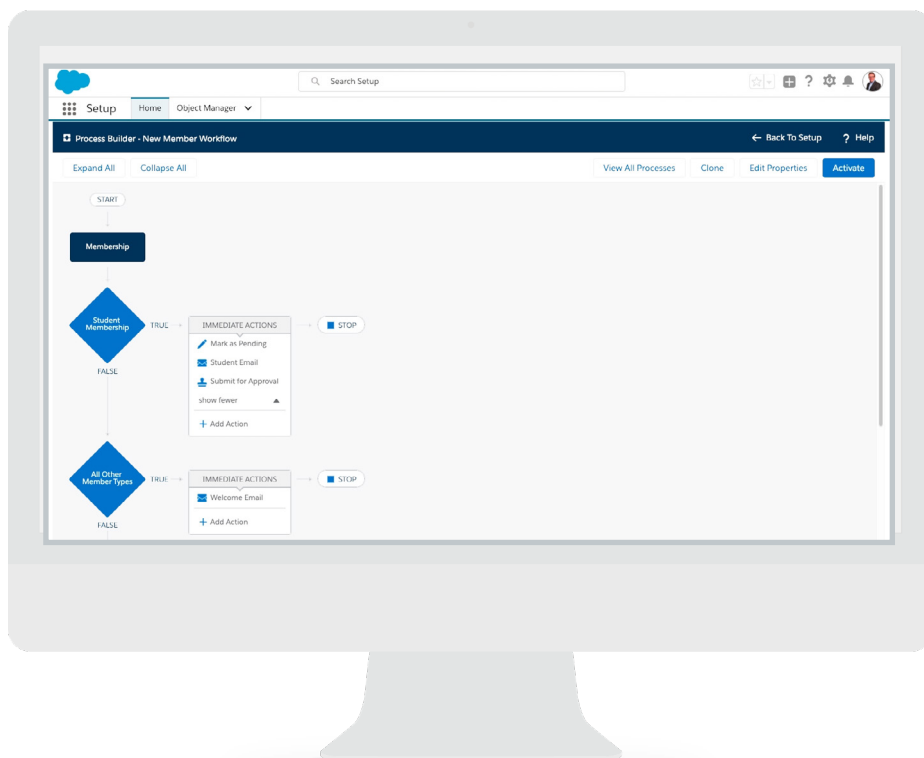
Search Setup

Setup Home Object Manager

Process Builder - New Member Workflow

← Back To Setup ? Help

Expand All Collapse All

View All Processes Clone Edit Properties Activate

START

Membership

Student Membership

TRUE

IMMEDIATE ACTIONS

STOP

Mark as Pending

Student Email

Submit for Approval

show fewer

+ Add Action

FALSE

All Other Member Types

TRUE

IMMEDIATE ACTIONS

STOP

Welcome Email

+ Add Action

FALSE